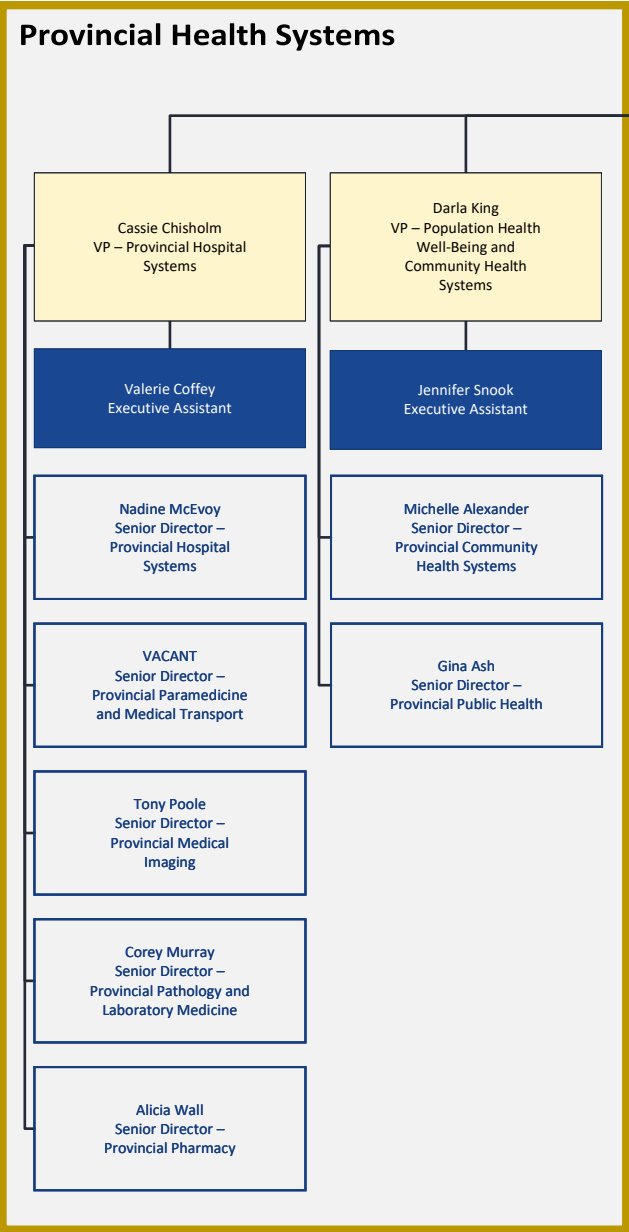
Provincial Health Systems

Cassie Chisholm
VP – Provincial Hospital Systems

Valerie Coffey
Executive Assistant

Nadine McEvoy
Senior Director – Provincial Hospital Systems

VACANT
Senior Director – Provincial Paramedicine and Medical Transport

Tony Poole
Senior Director – Provincial Medical Imaging

Corey Murray
Senior Director – Provincial Pathology and Laboratory Medicine

Alicia Wall
Senior Director – Provincial Pharmacy

Darla King
VP – Population Health Well-Being and Community Health Systems

Jennifer Snook
Executive Assistant

Michelle Alexander
Senior Director – Provincial Community Health Systems

Gina Ash
Senior Director – Provincial Public Health